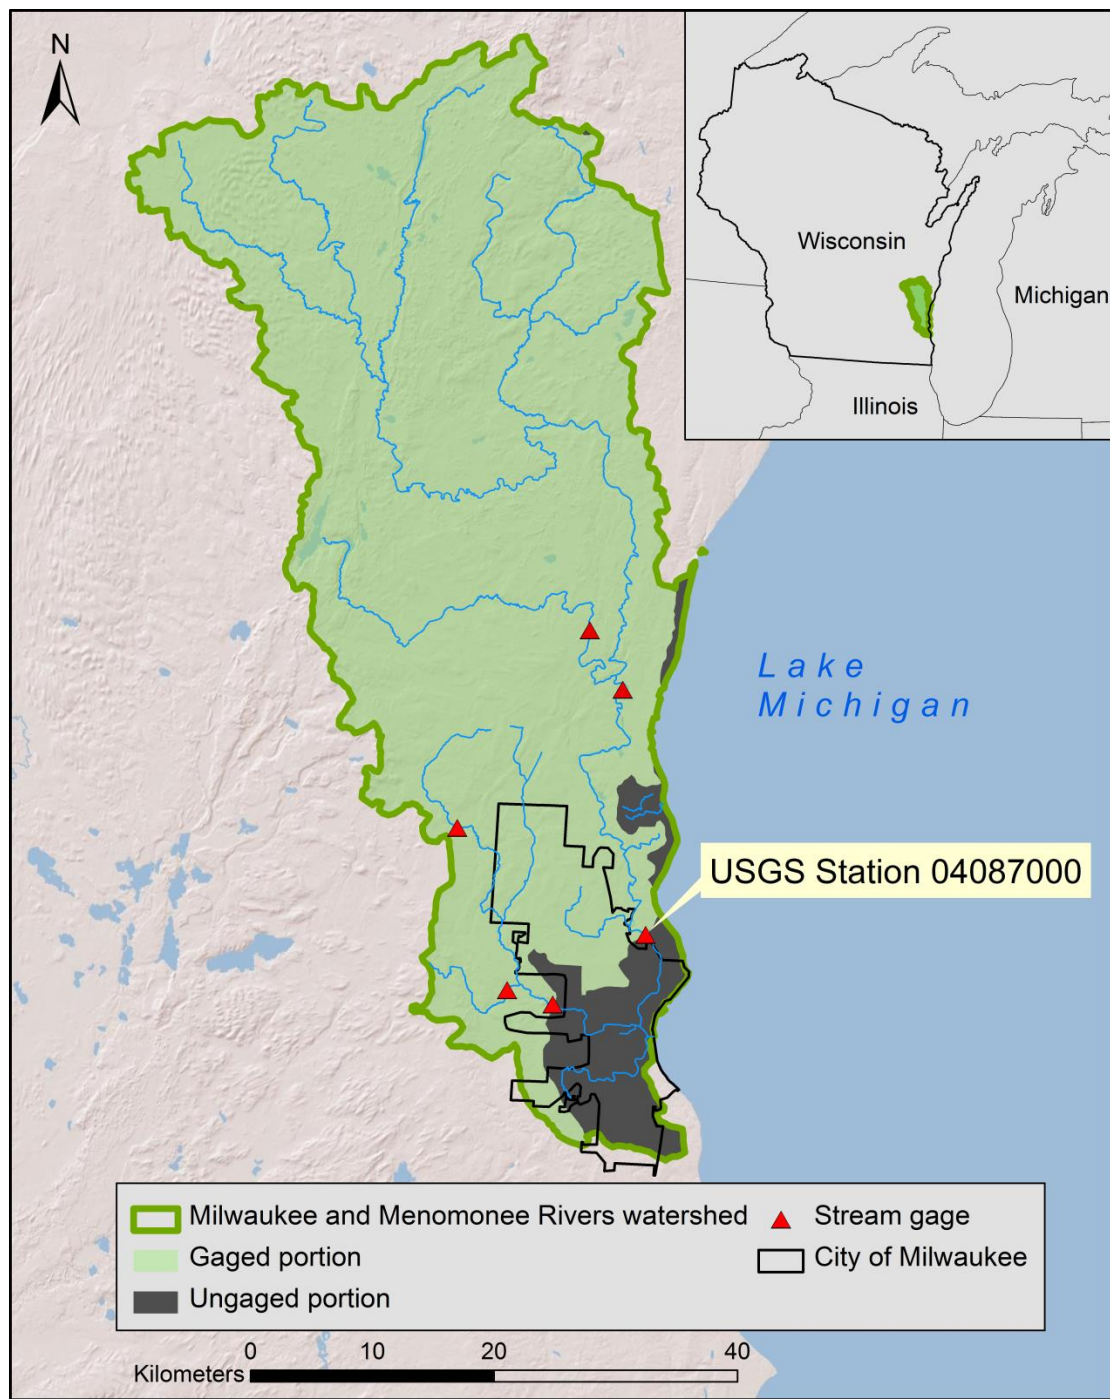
N

Wisconsin

Michigan

Illinois

Lake Michigan

USGS Station 04087000

| | | | |
|---|---|---|---|
| | Milwaukee and Menomonee Rivers watershed | | Stream gage |
| | Gaged portion | | City of Milwaukee |
| | Ungaged portion | | |

0 10 20 40
Kilometers